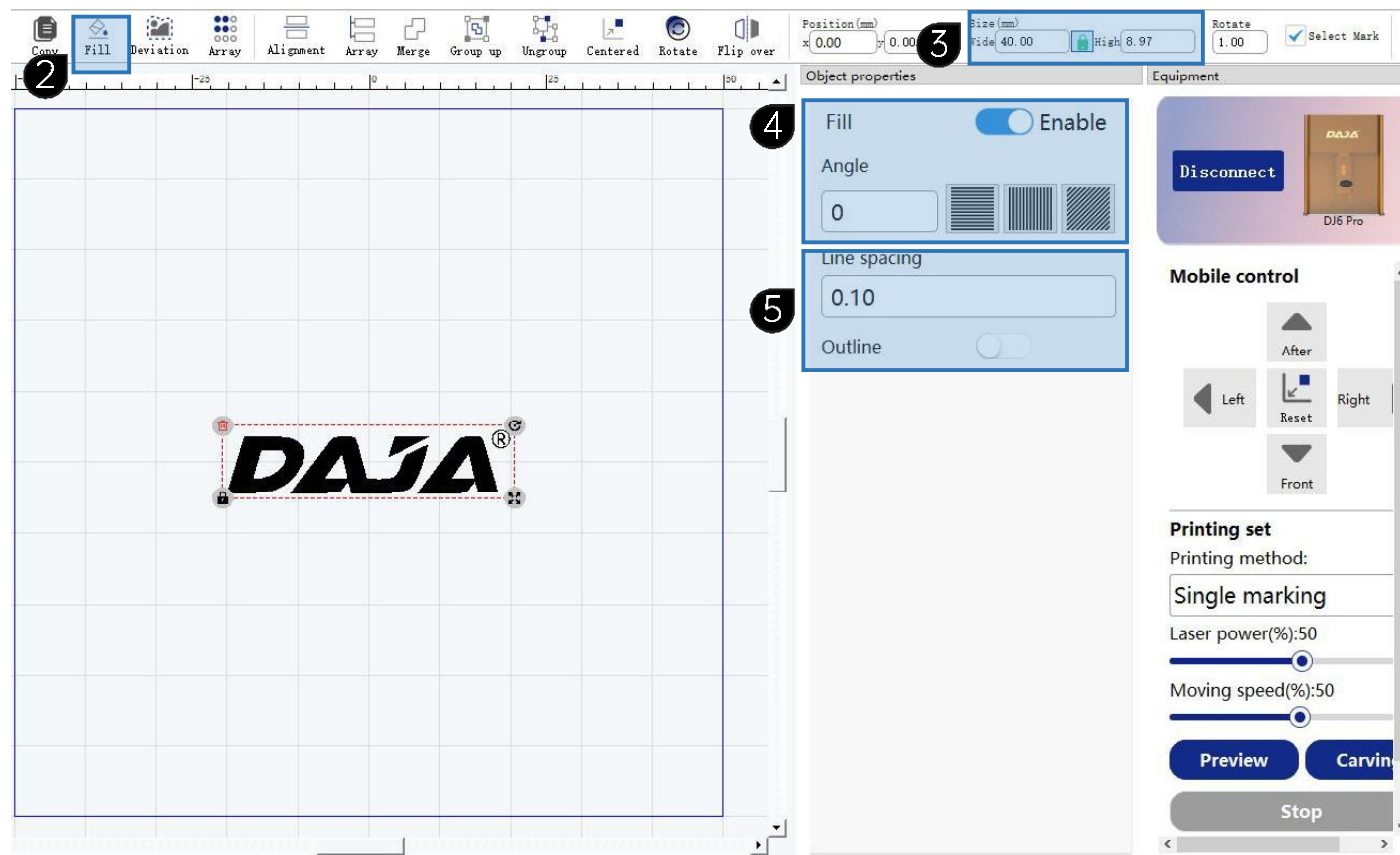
Copy Fill Deviation Array Alignment Array Merge Group up Ungroup Centered Rotate Flip over

Position(mm)
x 0.00 y 0.00

3

Size(mm)
Wide 40.00 High 8.97

Rotate
1.00

Select Mark

2

-25 0 25 50

DAJA®

Object properties

4

Fill Enable

Angle

0

Line spacing

5

0.10

Outline

Equipment

Disconnect

DAJA

DJ6 Pro

Mobile control

After

Left Reset Right

Front

Printing set

Printing method:

Single marking

Laser power(%):50

Moving speed(%):50

Preview Carvin

Stop